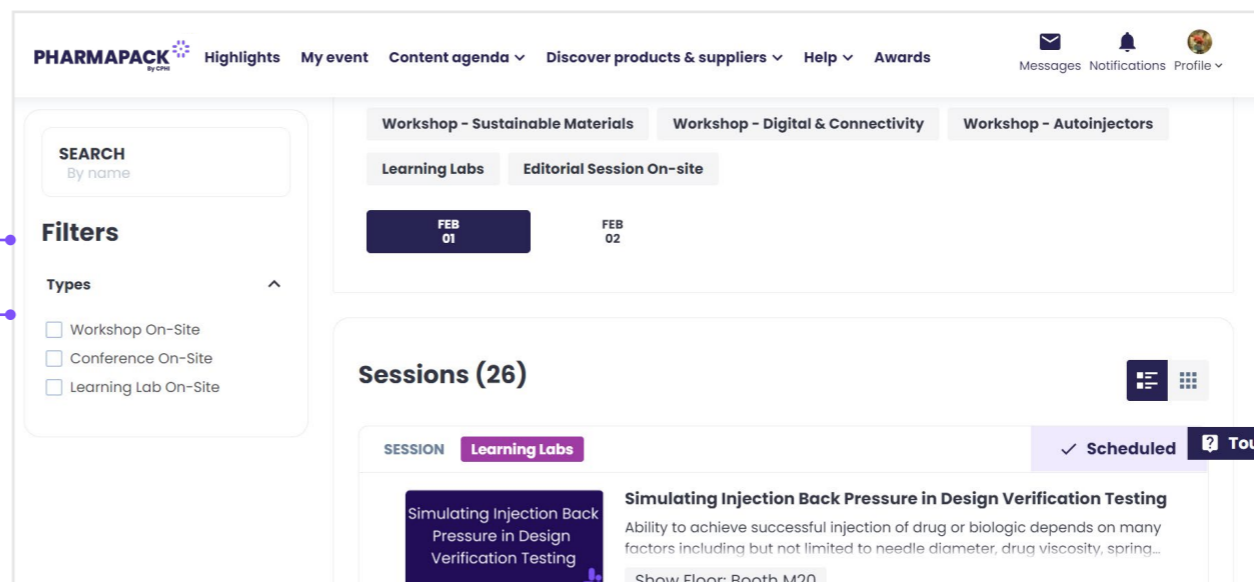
PHARMAPACK By CPHI Highlights My event Content agenda Discover products & suppliers Help Awards Messages Notifications Profile

SEARCH
By name

Filters

Types

Workshop On-Site
Conference On-Site
Learning Lab On-Site

Workshop - Sustainable Materials Workshop - Digital & Connectivity Workshop - Autoinjectors
Learning Labs Editorial Session On-site

FEB 01
FEB 02

Sessions (26)

SESSION Learning Labs ✓ Scheduled To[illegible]

Simulating Injection Back Pressure in Design Verification Testing

Simulating Injection Back Pressure in Design Verification Testing
Ability to achieve successful injection of drug or biologic depends on many factors including but not limited to needle diameter, drug viscosity, spring...
Show Floor: Booth M20